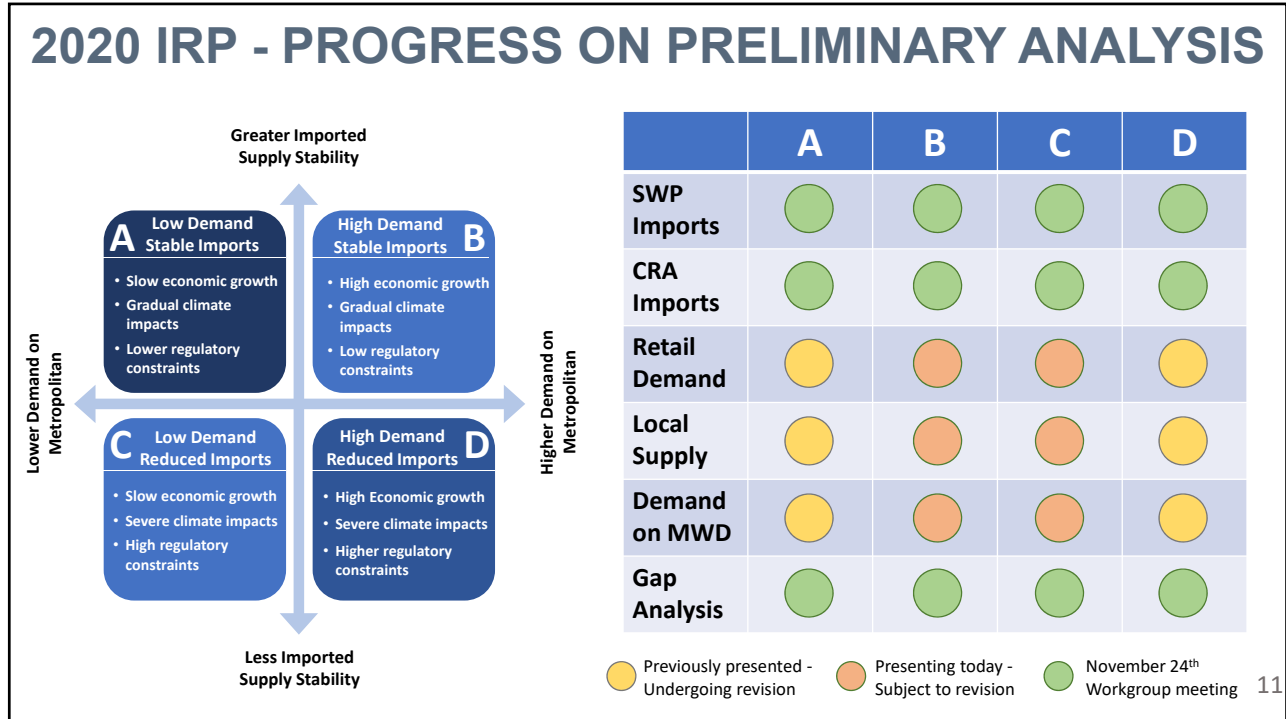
2020 IRP - PROGRESS ON PRELIMINARY ANALYSIS

Greater Imported Supply Stability

A Low Demand Stable Imports
• Slow economic growth
• Gradual climate impacts
• Lower regulatory constraints

High Demand Stable Imports B
• High economic growth
• Gradual climate impacts
• Low regulatory constraints

Lower Demand on Metropolitan

Higher Demand on Metropolitan

C Low Demand Reduced Imports
• Slow economic growth
• Severe climate impacts
• High regulatory constraints

High Demand Reduced Imports D
• High Economic growth
• Severe climate impacts
• Higher regulatory constraints

Less Imported Supply Stability

| | A | B | C | D |
|---|---|---|---|---|
| SWP Imports | | | | |
| CRA Imports | | | | |
| Retail Demand | | | | |
| Local Supply | | | | |
| Demand on MWD | | | | |
| Gap Analysis | | | | |

Previously presented - Undergoing revision
Presenting today - Subject to revision
November 24$^{th}$ Workgroup meeting

11